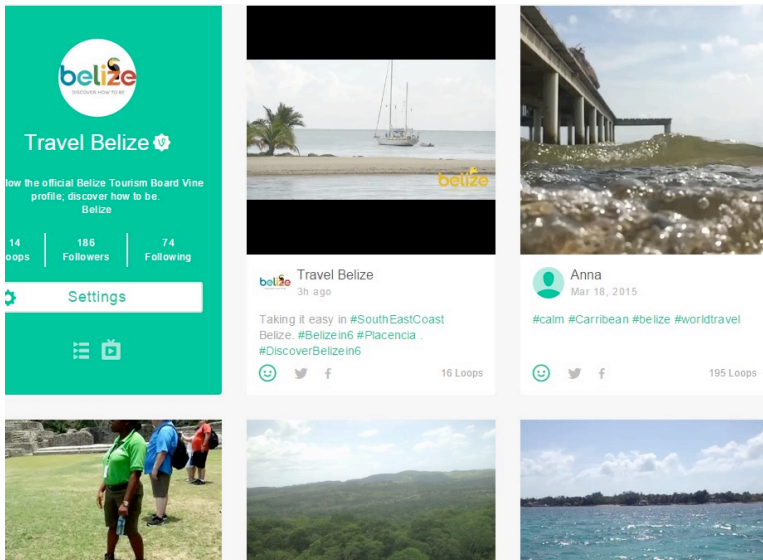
belize
DISCOVER HOW TO BE

Travel Belize

llow the official Belize Tourism Board Vine profile; discover how to be. Belize

14
oops

186
Followers

74
Following

Settings

belize

belize
Travel Belize
3h ago

Taking it easy in #SouthEastCoast Belize. #Belizein6 #Placencia . #DiscoverBelizein6

16 Loops

Anna
Mar 18, 2015

#calm #Carribean #belize #worldtravel

195 Loops